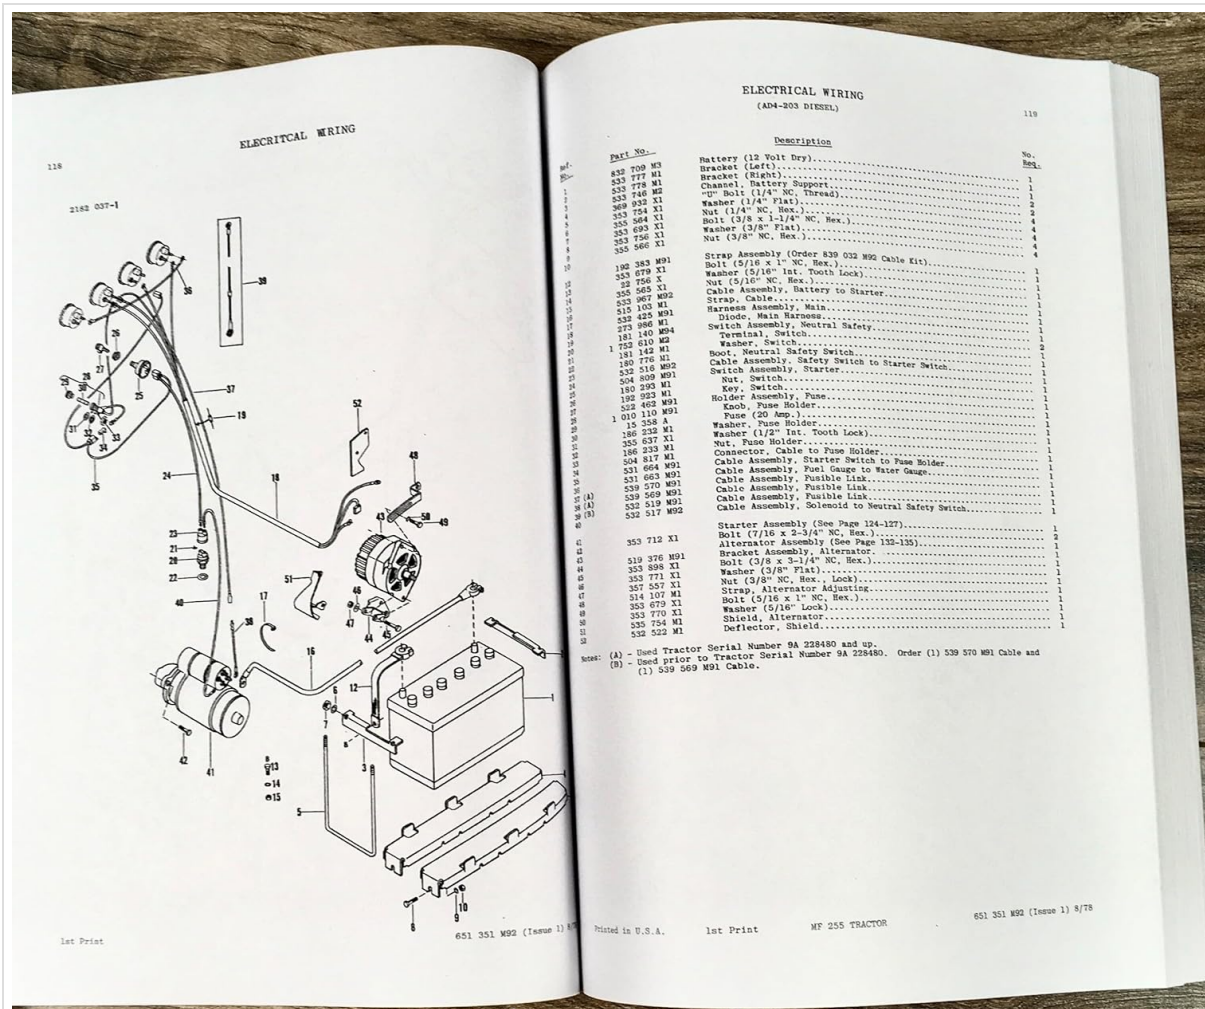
ELECRITCAL WIRING

118

2182 037-1

39
36
26
27
25
28
29
30
31
32
33
34
35
37
19
24
18
52
48
23
21
20
22
43
50
49
40
51
17
38
46
47
44
45
16
12
11
42
41
13
14
15
5
3
4
1
10
9
8
6
7

1st Print

651 351 M92 (Issue 1) 8/78

ELECTRICAL WIRING
(AD4-203 DIESEL)

119

| Ref. No. | Part No. | Description | No. Req. |
|---|---|---|---|
| 1 | 832 709 M3 | Battery (12 Volt Dry) | 1 |
| 2 | 533 777 M1 | Bracket (Left) | 1 |
| 3 | 533 778 M1 | Bracket (Right) | 1 |
| 4 | 533 746 M2 | Channel, Battery Support | 2 |
| 5 | 369 932 X1 | "U" Bolt (1/4" NC, Thread) | 2 |
| 6 | 353 754 X1 | Washer (1/4" Flat) | 4 |
| 7 | 355 564 X1 | Nut (1/4" NC, Hex.) | 4 |
| 8 | 353 693 X1 | Bolt (3/8 x 1-1/4" NC, Hex.) | 4 |
| 9 | 353 756 X1 | Washer (3/8" Flat) | 4 |
| 10 | 355 566 X1 | Nut (3/8" NC, Hex.) | 4 |
| 11 | | Strap Assembly (Order 839 032 M92 Cable Kit) | 1 |
| 12 | 192 383 M91 | Bolt (5/16 x 1" NC, Hex.) | 1 |
| 13 | 353 679 X1 | Washer (5/16" Int. Tooth Lock) | 1 |
| 14 | 22 756 X | Nut (5/16" NC, Hex.) | 1 |
| 15 | 355 565 X1 | Cable Assembly, Battery to Starter | 1 |
| 16 | 533 967 M92 | Strap, Cable | 1 |
| 17 | 515 103 M1 | Harness Assembly, Main | 1 |
| 18 | 532 425 M91 | Diode, Main Harness | 1 |
| 19 | 273 986 M1 | Switch Assembly, Neutral Safety | 1 |
| 20 | 181 140 M94 | Terminal, Switch | 2 |
| 21 | 1 752 610 M2 | Washer, Switch | 1 |
| 22 | 181 142 M1 | Boot, Neutral Safety Switch | 1 |
| 23 | 180 776 M1 | Cable Assembly, Safety Switch to Starter Switch | 1 |
| 24 | 532 516 M92 | Switch Assembly, Starter | 1 |
| 25 | 504 809 M91 | Nut, Switch | 1 |
| 26 | 180 293 M1 | Key, Switch | 1 |
| 27 | 192 923 M1 | Holder Assembly, Fuse | 1 |
| 28 | 522 462 M91 | Knob, Fuse Holder | 1 |
| 29 | 1 010 110 M91 | Fuse (20 Amp.) | 1 |
| 30 | 15 358 A | Washer, Fuse Holder | 1 |
| 31 | 186 232 M1 | Washer (1/2" Int. Tooth Lock) | 1 |
| 32 | 353 637 X1 | Nut, Fuse Holder | 1 |
| 33 | 186 233 M1 | Connector, Cable to Fuse Holder | 1 |
| 34 | 504 817 M1 | Cable Assembly, Starter Switch to Fuse Holder | 1 |
| 35 | 531 664 M91 | Cable Assembly, Fuel Gauge to Water Gauge | 1 |
| 36 | 531 663 M91 | Cable Assembly, Fusible Link | 1 |
| 37 (A) | 539 570 M91 | Cable Assembly, Fusible Link | 1 |
| 38 (A) | 539 569 M91 | Cable Assembly, Fusible Link | 1 |
| 39 (B) | 532 519 M91 | Cable Assembly, Solenoid to Neutral Safety Switch | 1 |
| 40 | 532 517 M92 | | |
| 41 | | Starter Assembly (See Page 124-127) | 1 |
| 42 | 353 712 X1 | Bolt (7/16 x 2-3/4" NC, Hex.) | 2 |
| 43 | | Alternator Assembly (See Page 132-135) | 1 |
| 44 | 519 376 M91 | Bracket Assembly, Alternator | 1 |
| 45 | 353 898 X1 | Bolt (3/8 x 3-1/4" NC, Hex.) | 1 |
| 46 | 353 771 X1 | Washer (3/8" Flat) | 1 |
| 47 | 357 557 X1 | Nut (3/8" NC, Hex., Lock) | 1 |
| 48 | 514 107 M1 | Strap, Alternator Adjusting | 1 |
| 49 | 353 679 X1 | Bolt (5/16 x 1" NC, Hex.) | 1 |
| 50 | 353 770 X1 | Washer (5/16" Lock) | 1 |
| 51 | 535 754 M1 | Shield, Alternator | 1 |
| 52 | 532 522 M1 | Deflector, Shield | 1 |

Notes: (A) - Used Tractor Serial Number 9A 228480 and up.
(B) - Used prior to Tractor Serial Number 9A 228480. Order (1) 539 570 M91 Cable and (1) 539 569 M91 Cable.

Printed in U.S.A. 1st Print MF 255 TRACTOR 651 351 M92 (Issue 1) 8/78